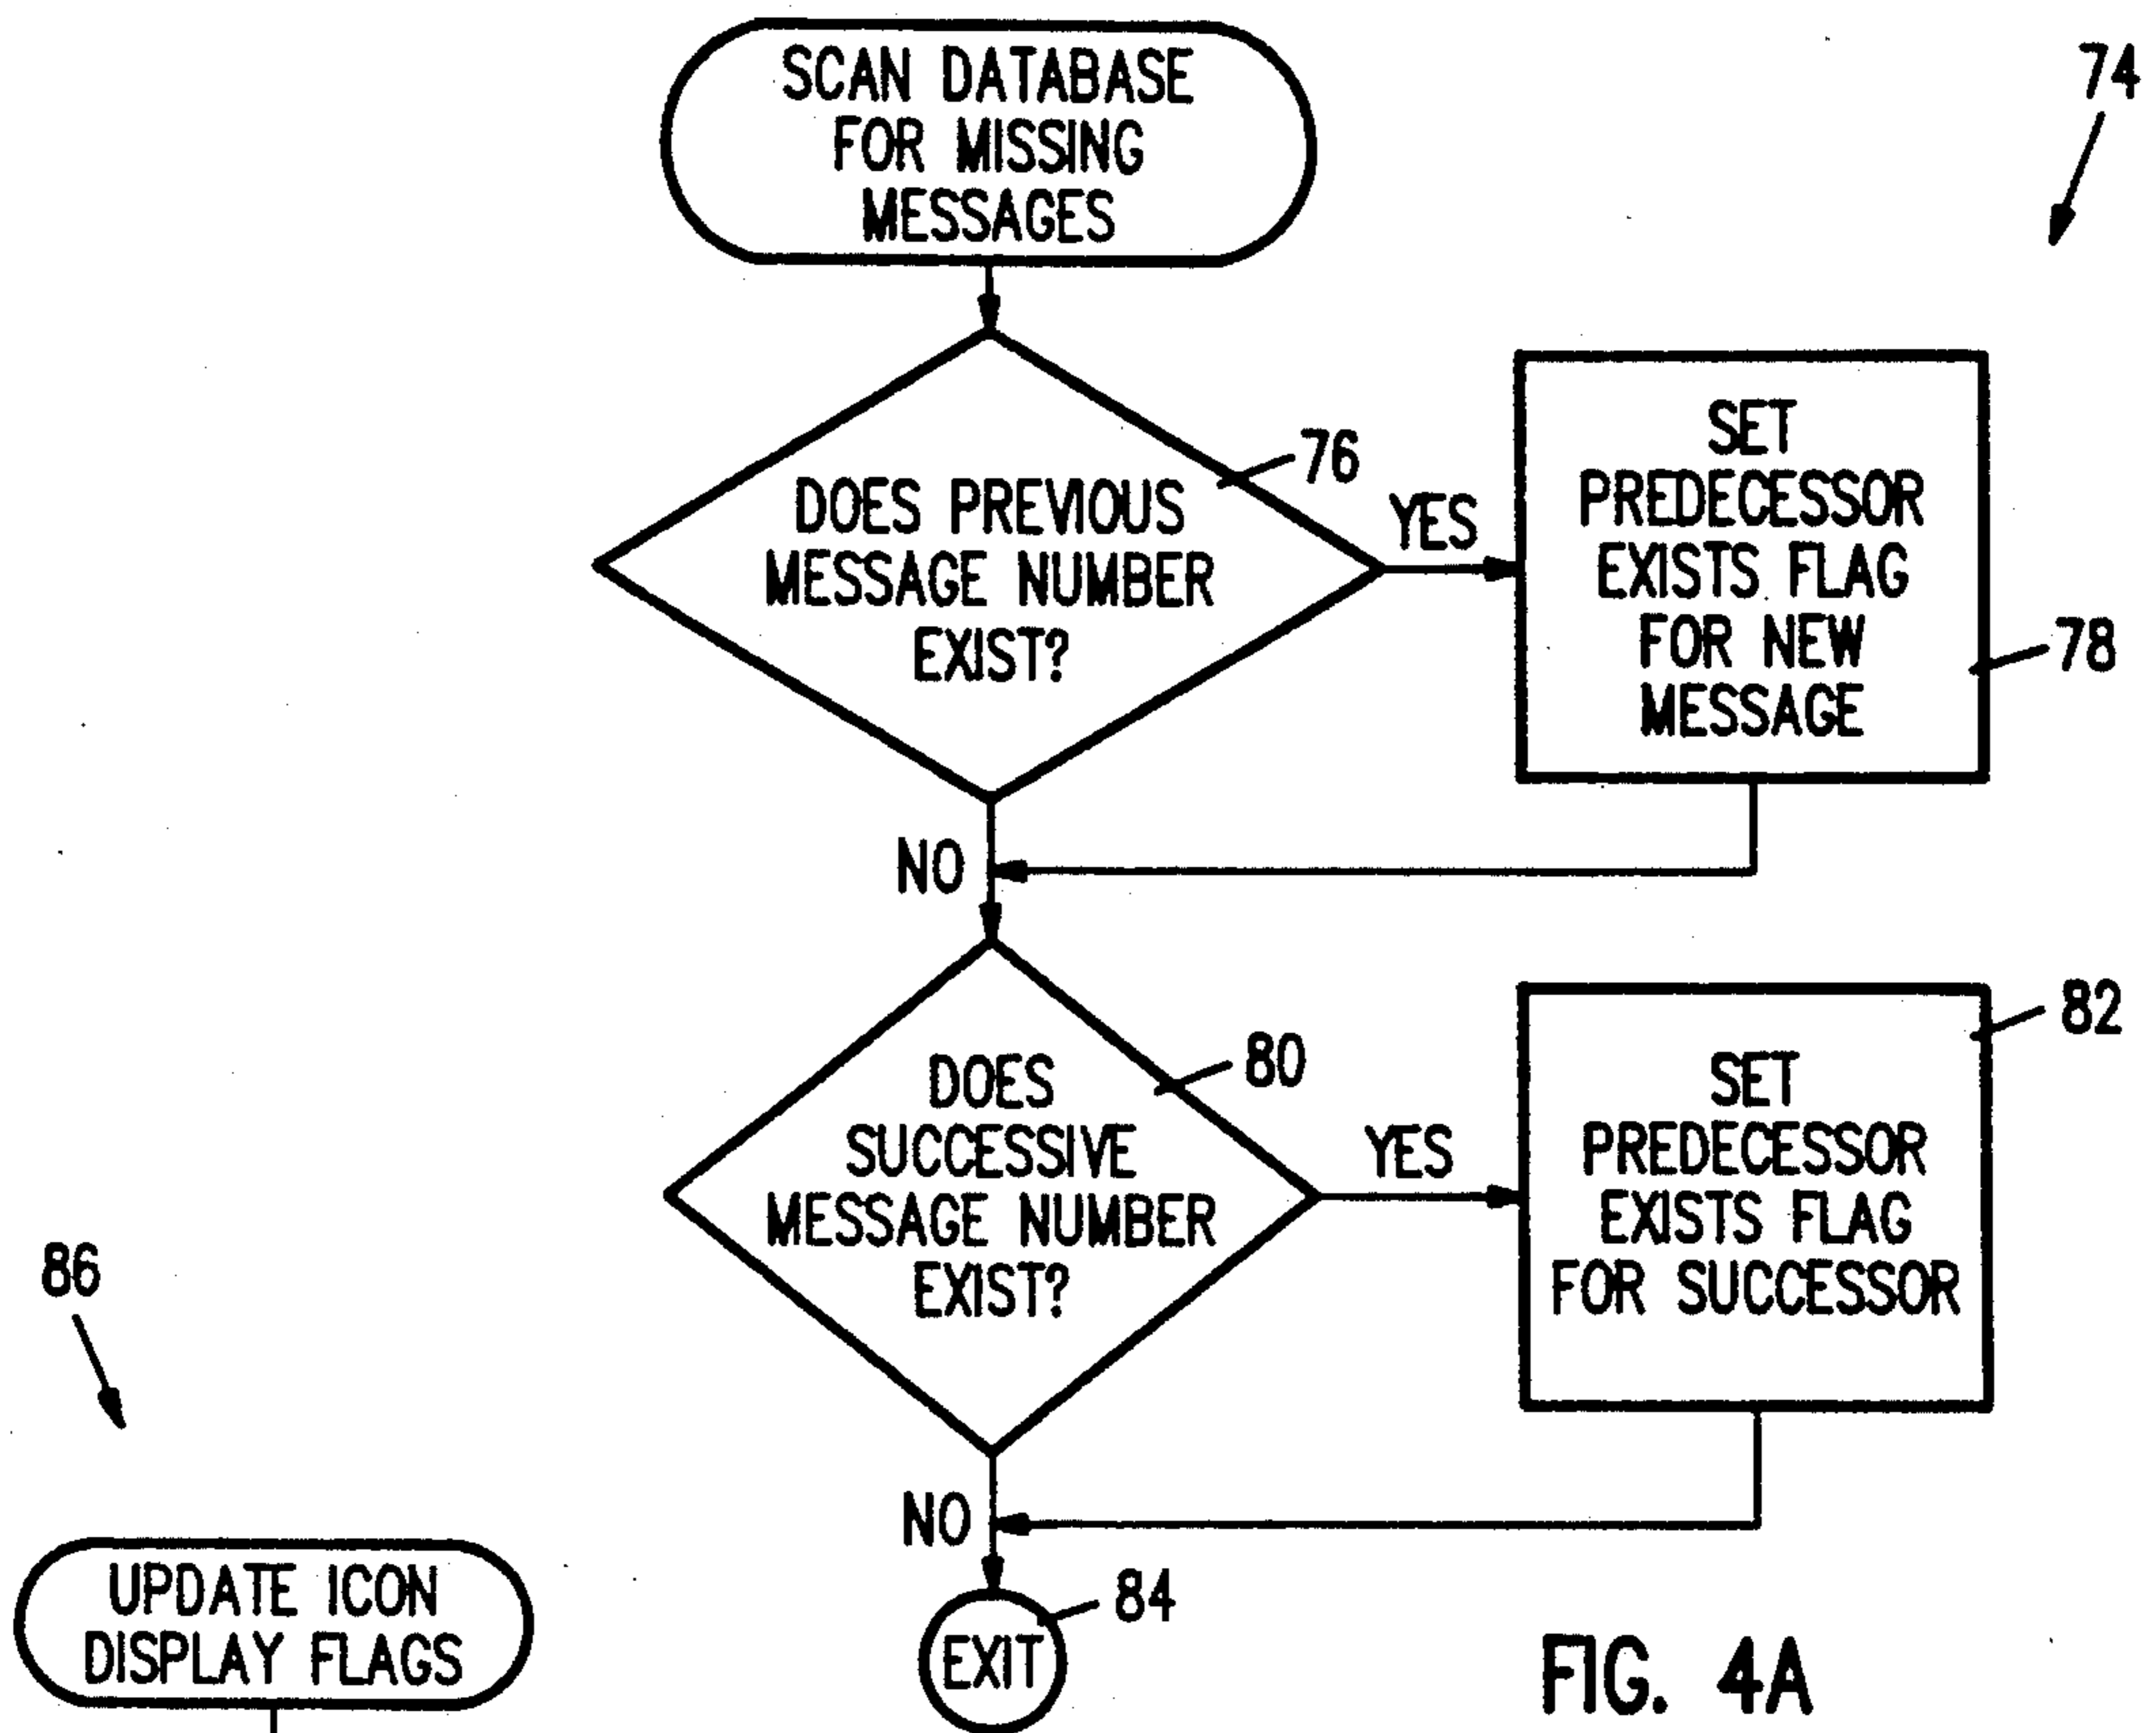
SCAN DATABASE FOR MISSING MESSAGES

74

DOES PREVIOUS MESSAGE NUMBER EXIST?

76

YES

SET PREDECESSOR EXISTS FLAG FOR NEW MESSAGE

78

NO

DOES SUCCESSIVE MESSAGE NUMBER EXIST?

80

YES

SET PREDECESSOR EXISTS FLAG FOR SUCCESSOR

82

86

NO

84

EXIT

UPDATE ICON DISPLAY FLAGS

FIG. 4A